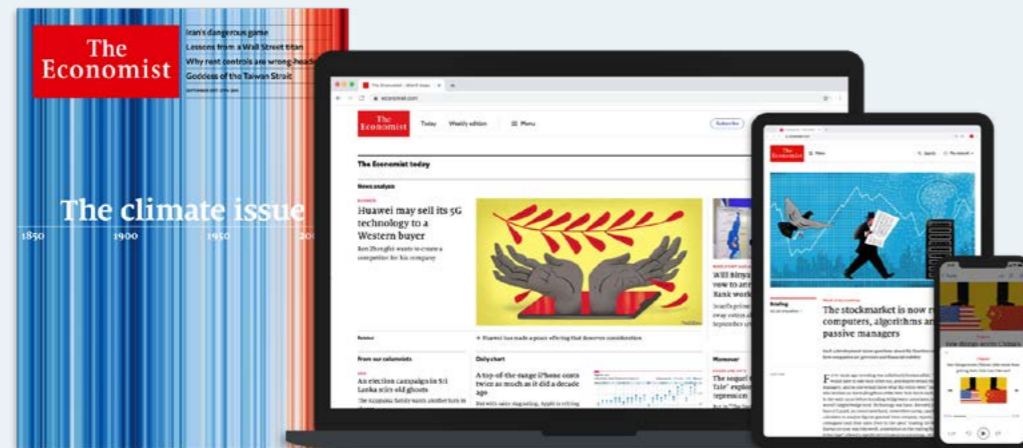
The Economist

Iran's dangerous game
Lessons from a Wall Street titan
Why rent controls are wrong-head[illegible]
Goddess of the Taiwan Strait

The climate issue

1850 1900 1950 20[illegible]

The Economist Today Weekly edition Menu Subscribe

The Economist today

News analysis

Huawei may sell its 5G technology to a Western buyer

Ren Zhengfei wants to create a competitor for his company

Will Biryu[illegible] vow to am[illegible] Bank work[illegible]

From our columnists

An election campaign in Sri Lanka stirs old ghosts

Daily chart

A top-of-the-range iPhone costs twice as much as it did a decade ago

The sequel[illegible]

The Economist

The stockmarket is now r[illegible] computers, algorithms a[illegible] passive managers